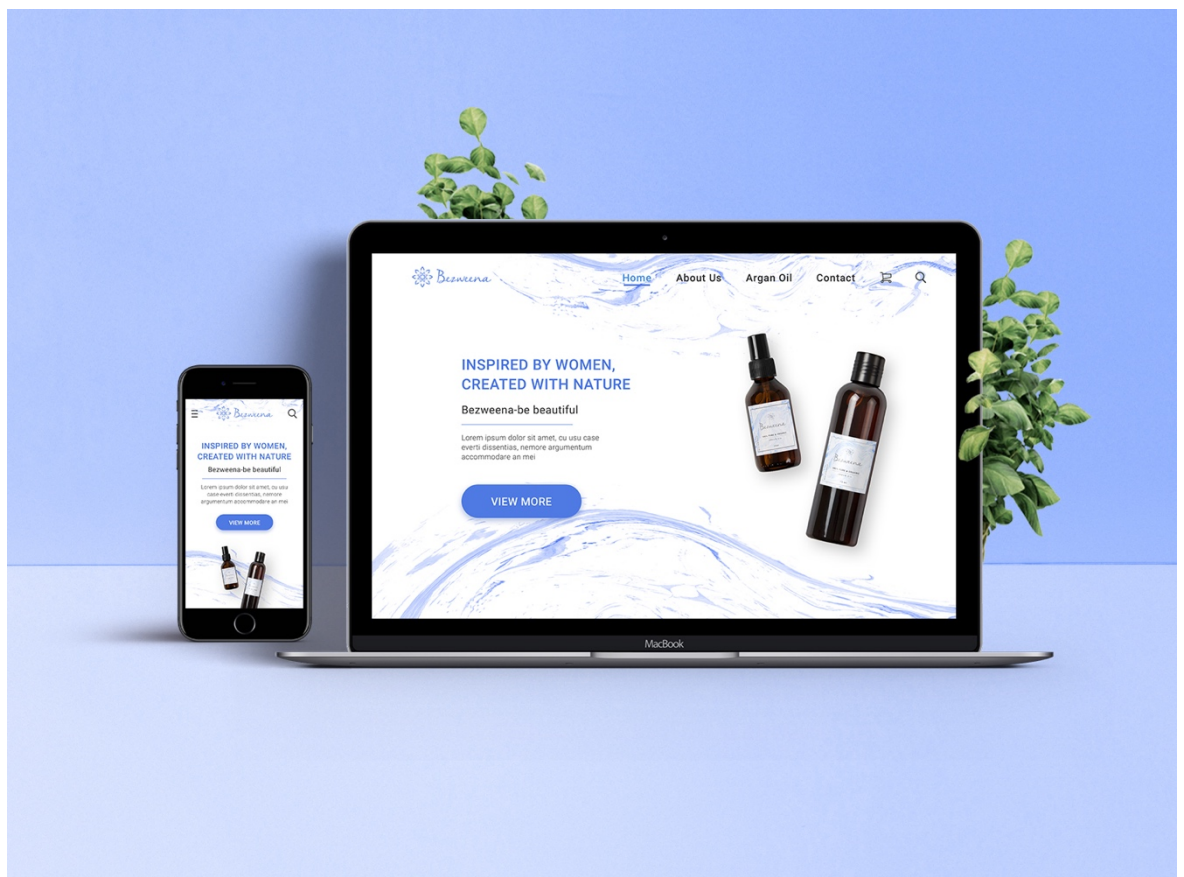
Bezweena

Home About Us Argan Oil Contact

INSPIRED BY WOMEN, CREATED WITH NATURE

Bezweena-be beautiful

Lorem ipsum dolor sit amet, cu usu case everti dissentias, nemore argumentum accommodare an mei

VIEW MORE

MacBook

Bezweena

INSPIRED BY WOMEN, CREATED WITH NATURE

Bezweena-be beautiful

Lorem ipsum dolor sit amet, cu usu case everti dissentias, nemore argumentum accommodare an mei

VIEW MORE